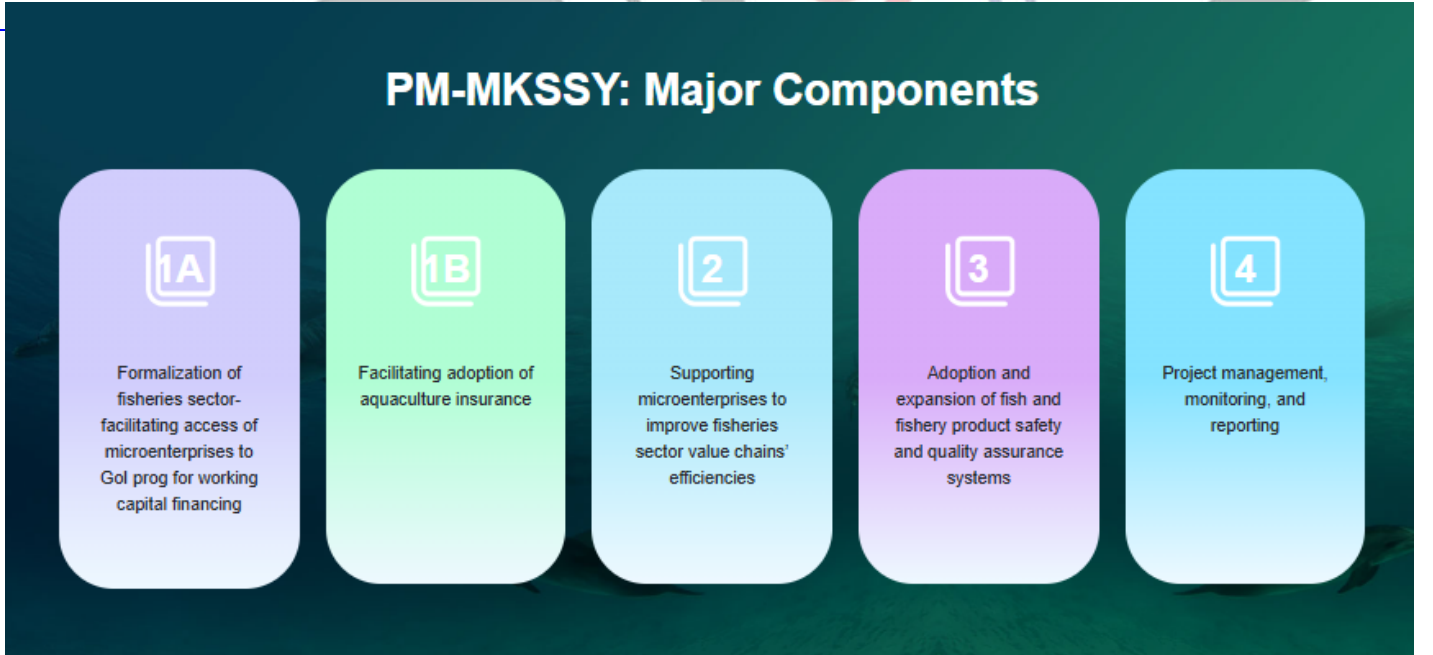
PM-MKSSY: Major Components

1A

Formalization of fisheries sector-facilitating access of microenterprises to GoI prog for working capital financing

1B

Facilitating adoption of aquaculture insurance

2

Supporting microenterprises to improve fisheries sector value chains' efficiencies

3

Adoption and expansion of fish and fishery product safety and quality assurance systems

4

Project management, monitoring, and reporting